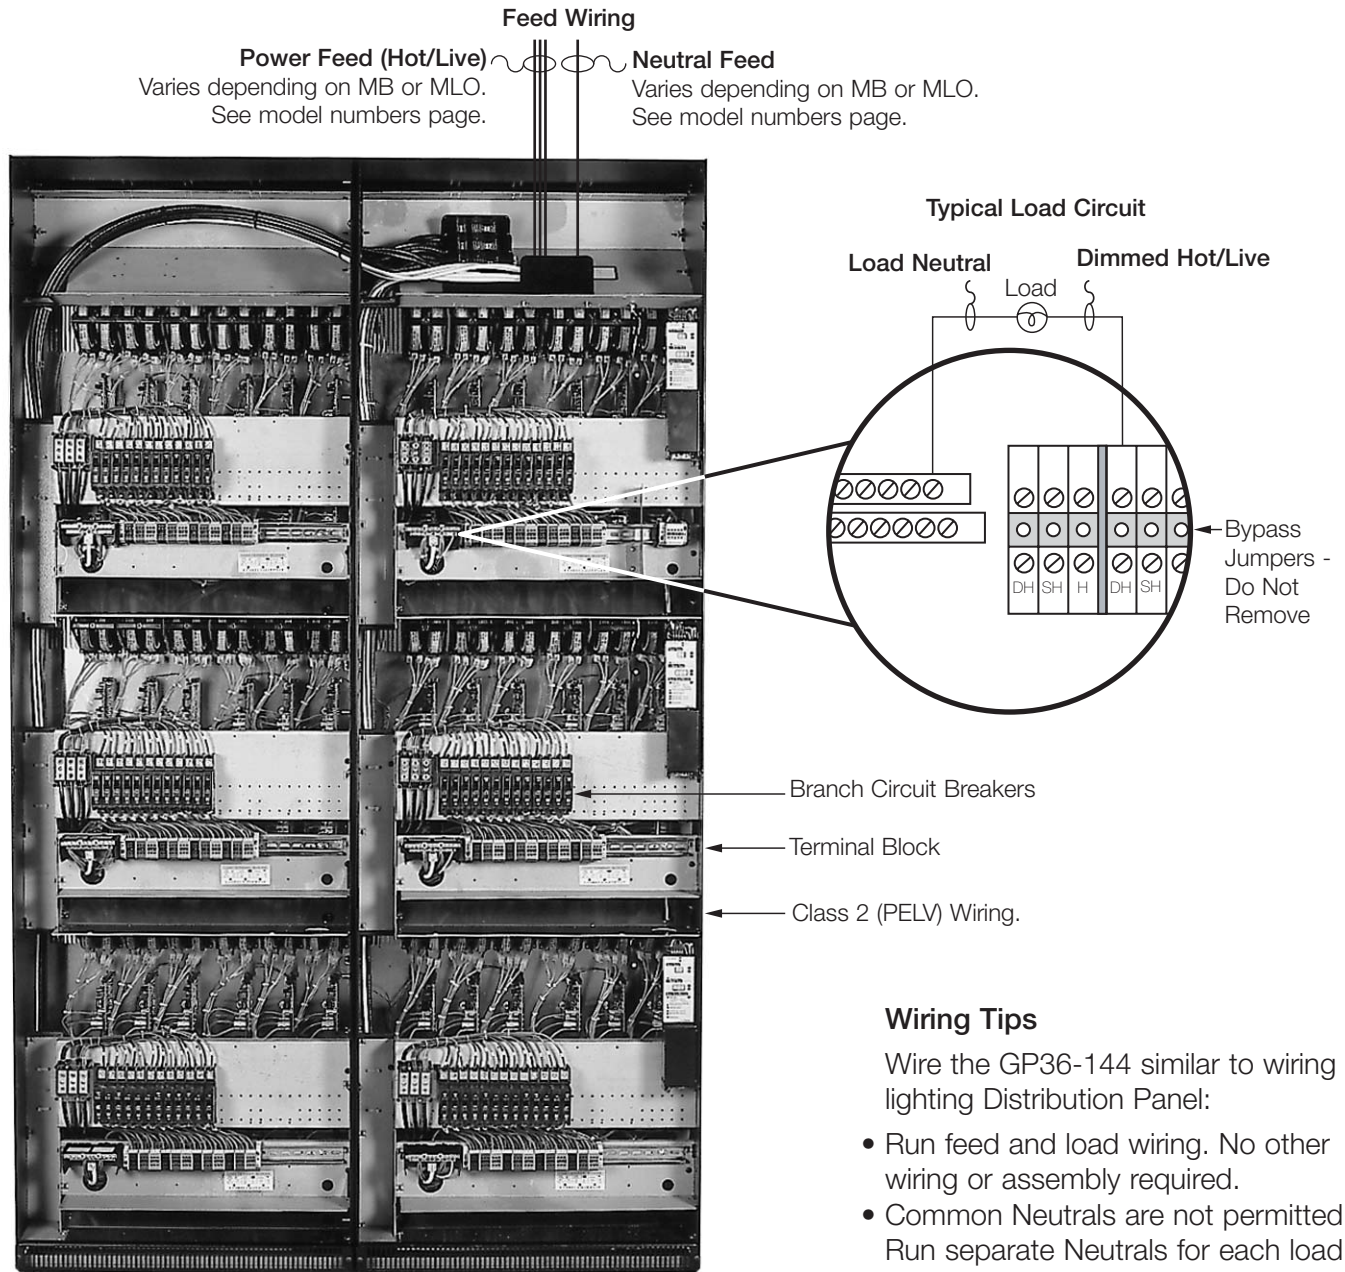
Feed Wiring

Power Feed (Hot/Live)
Varies depending on MB or MLO.
See model numbers page.

Neutral Feed
Varies depending on MB or MLO.
See model numbers page.

Typical Load Circuit

Load Neutral

Dimmed Hot/Live

Load

DH SH H DH SH

Bypass Jumpers - Do Not Remove

Branch Circuit Breakers

Terminal Block

Class 2 (PELV) Wiring.

Wiring Tips

Wire the GP36-144 similar to wiring lighting Distribution Panel:

• Run feed and load wiring. No other wiring or assembly required.
• Common Neutrals are not permitted Run separate Neutrals for each load